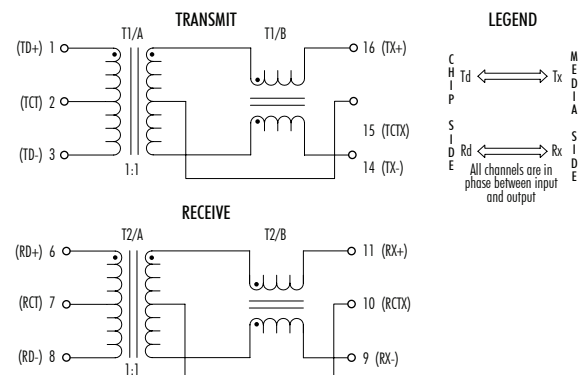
TRANSMIT

T1/A

T1/B

(TD+) 1

(TCT) 2

(TD-) 3

1:1

16 (TX+)

15 (TCTX)

14 (TX-)

LEGEND

CHIP SIDE

Td

Tx

Rd

Rx

MEDIA SIDE

All channels are in phase between input and output

RECEIVE

T2/A

T2/B

(RD+) 6

(RCT) 7

(RD-) 8

1:1

11 (RX+)

10 (RCTX)

9 (RX-)